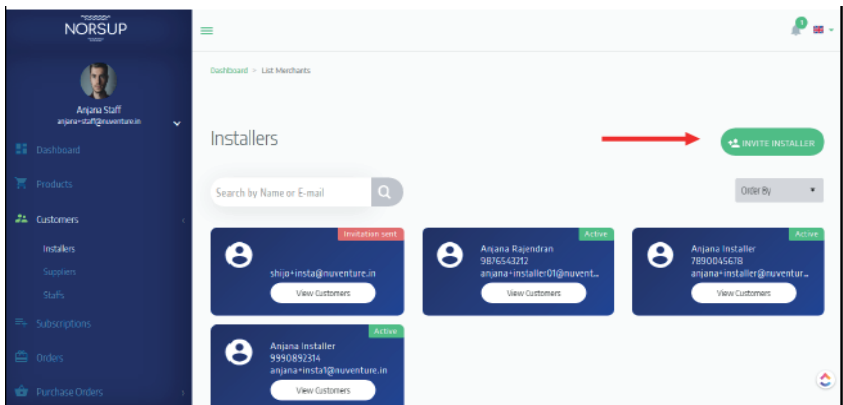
NORSUP

Anjana Staff
anjana+staff@nuventure.in

Dashboard
Products
Customers
Installers
Suppliers
Staffs
Subscriptions
Orders
Purchase Orders

1

Dashboard > List Merchants

Installers

INVITE INSTALLER

Search by Name or E-mail

Order By

Invitation sent
shijo+insta@nuventure.in
View Customers

Active
Anjana Rajendran
9876543212
anjana+installer01@nuvent...
View Customers

Active
Anjana Installer
7890045678
anjana+installer@nuventur...
View Customers

Active
Anjana Installer
9990892314
anjana+insta1@nuventure.in
View Customers